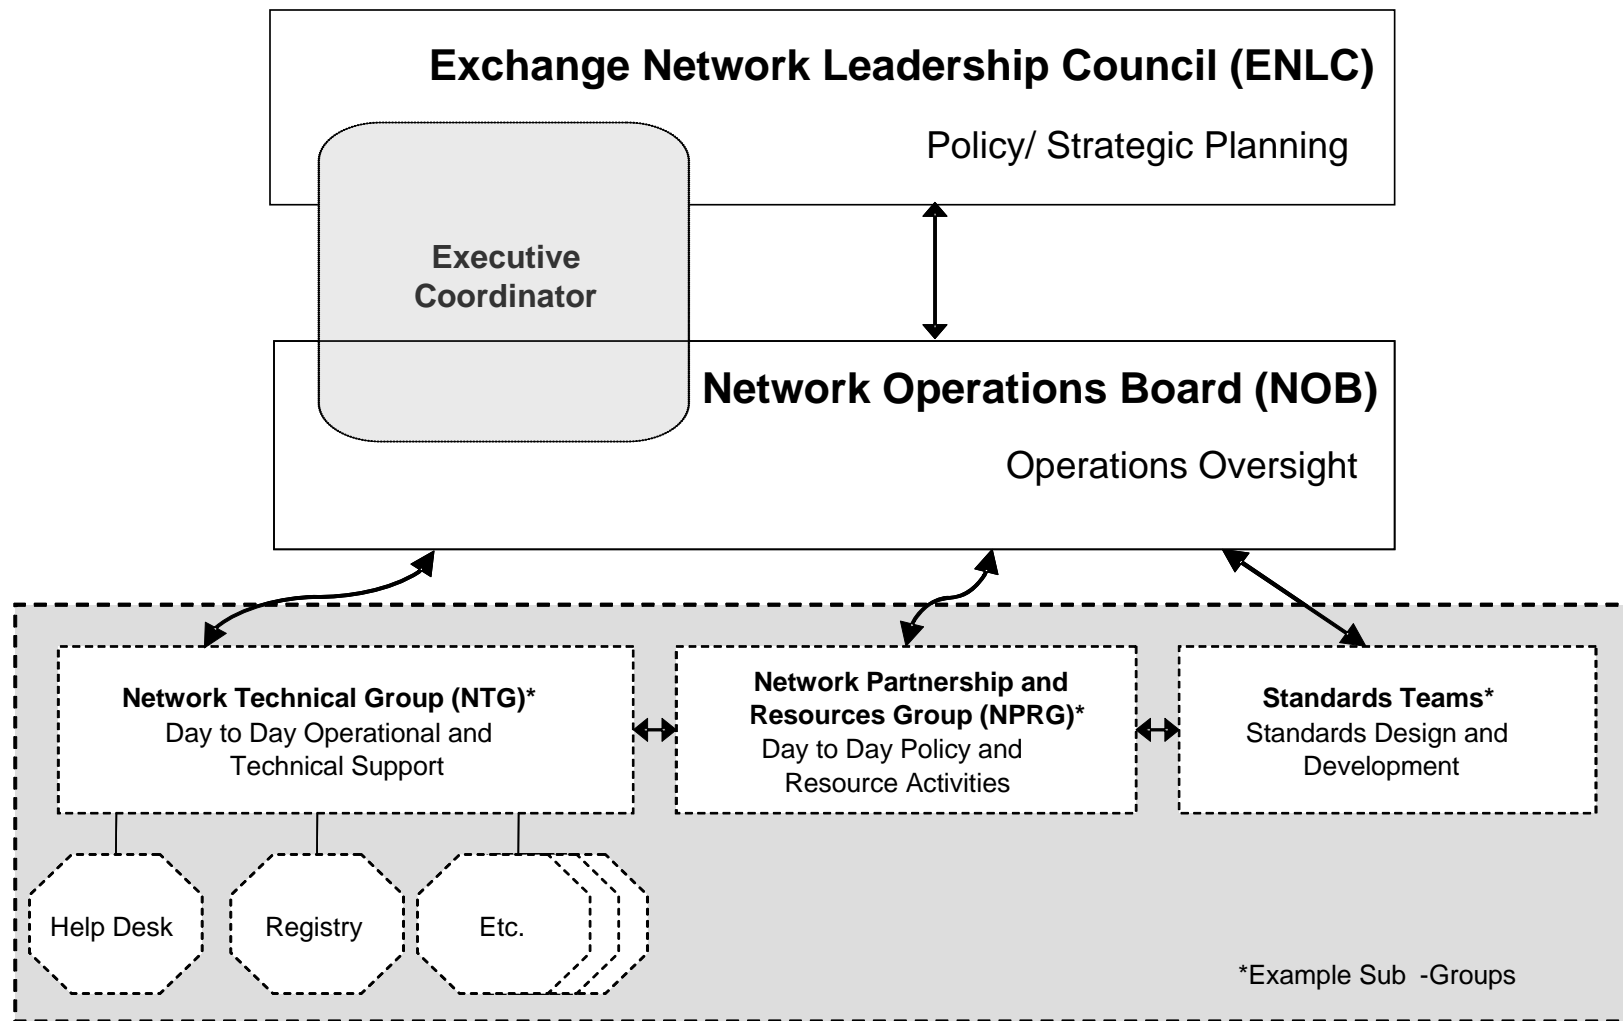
Exchange Network Leadership Council (ENLC)

Policy/ Strategic Planning

Executive Coordinator

Network Operations Board (NOB)

Operations Oversight

Network Technical Group (NTG)*
Day to Day Operational and Technical Support

Network Partnership and Resources Group (NPRG)*
Day to Day Policy and Resource Activities

Standards Teams*
Standards Design and Development

Help Desk

Registry

Etc.

*Example Sub -Groups